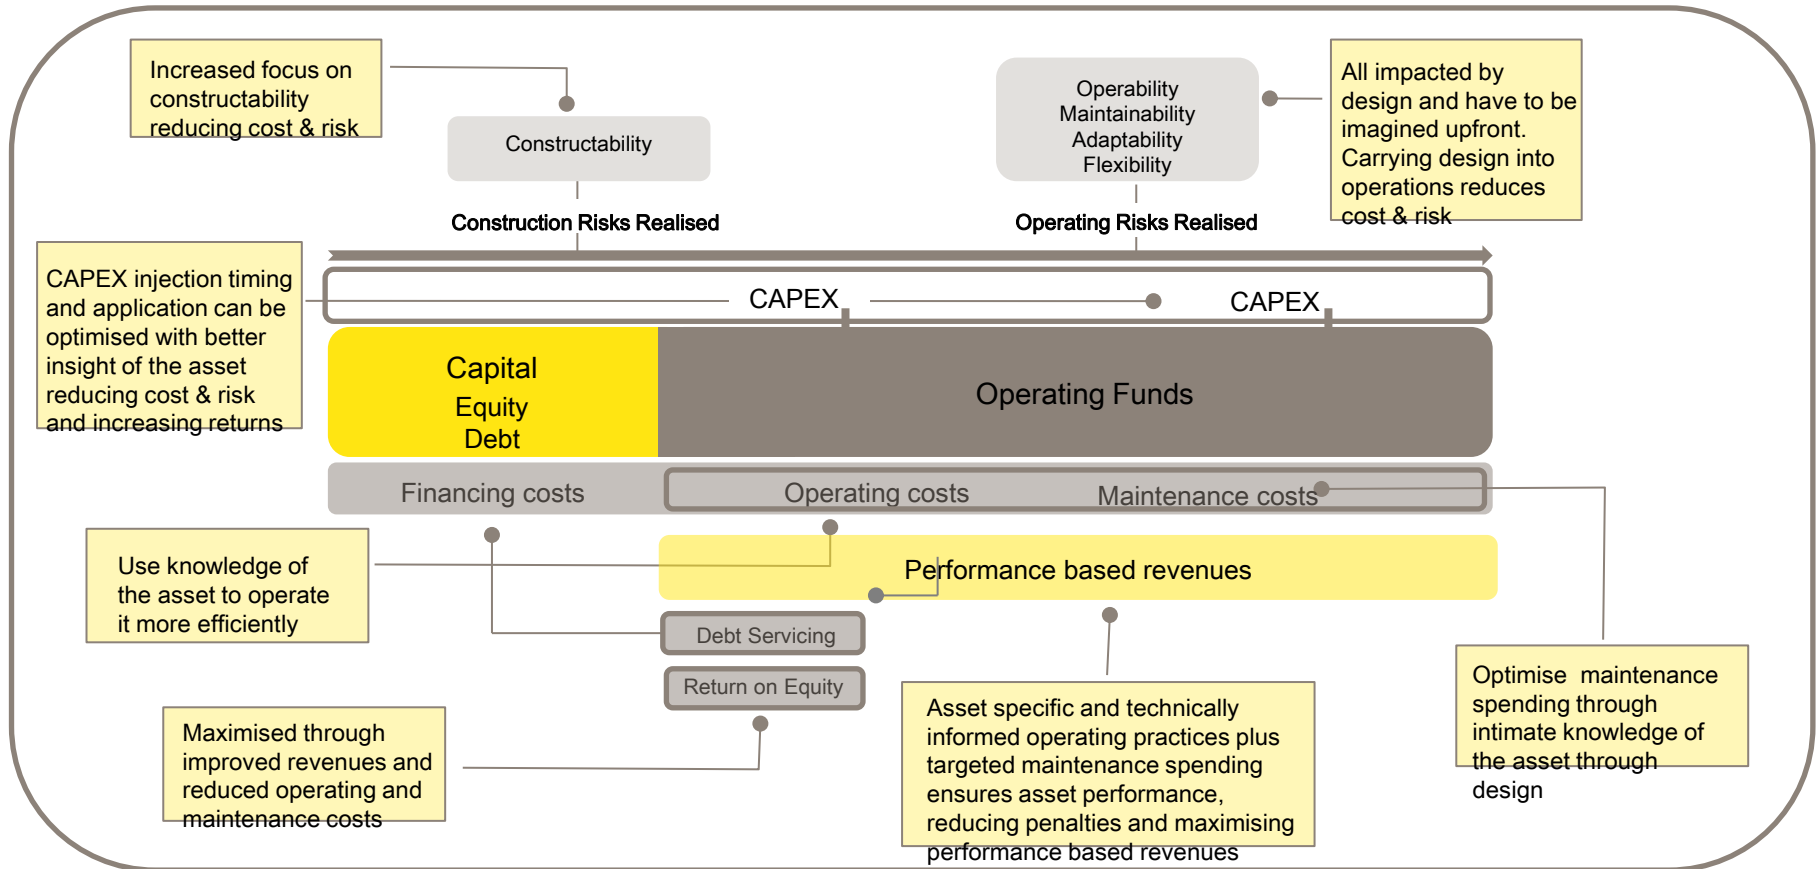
Increased focus on constructability reducing cost & risk

Constructability

Operability
Maintainability
Adaptability
Flexibility

All impacted by design and have to be imagined upfront. Carrying design into operations reduces cost & risk

Construction Risks Realised

Operating Risks Realised

CAPEX injection timing and application can be optimised with better insight of the asset reducing cost & risk and increasing returns

CAPEX

CAPEX

Capital
Equity
Debt

Operating Funds

Financing costs

Operating costs

Maintenance costs

Use knowledge of the asset to operate it more efficiently

Performance based revenues

Debt Servicing

Return on Equity

Maximised through improved revenues and reduced operating and maintenance costs

Asset specific and technically informed operating practices plus targeted maintenance spending ensures asset performance, reducing penalties and maximising performance based revenues

Optimise maintenance spending through intimate knowledge of the asset through design